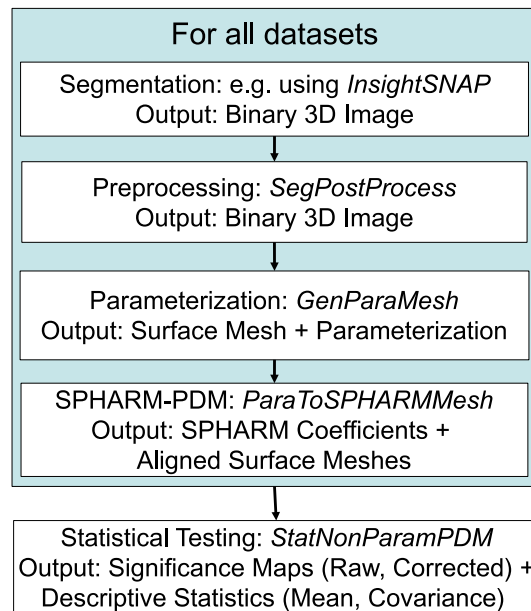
For all datasets

Segmentation: e.g. using *InsightSNAP*
Output: Binary 3D Image

Preprocessing: *SegPostProcess*
Output: Binary 3D Image

Parameterization: *GenParaMesh*
Output: Surface Mesh + Parameterization

SPHARM-PDM: *ParaToSPHARMMesh*
Output: SPHARM Coefficients + Aligned Surface Meshes

Statistical Testing: *StatNonParamPDM*
Output: Significance Maps (Raw, Corrected) + Descriptive Statistics (Mean, Covariance)